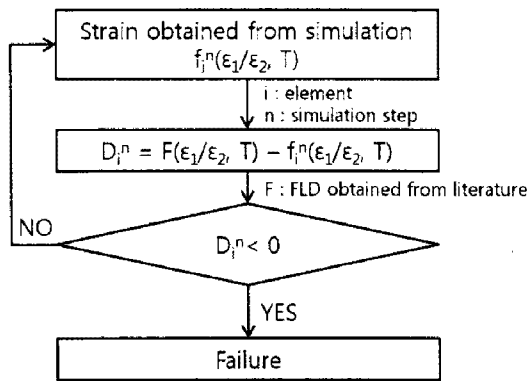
Strain obtained from simulation
$f_i^n(\varepsilon_1/\varepsilon_2, T)$

i : element
n : simulation step

$D_i^n = F(\varepsilon_1/\varepsilon_2, T) - f_i^n(\varepsilon_1/\varepsilon_2, T)$

F : FLD obtained from literature

NO

$D_i^n < 0$

YES

Failure